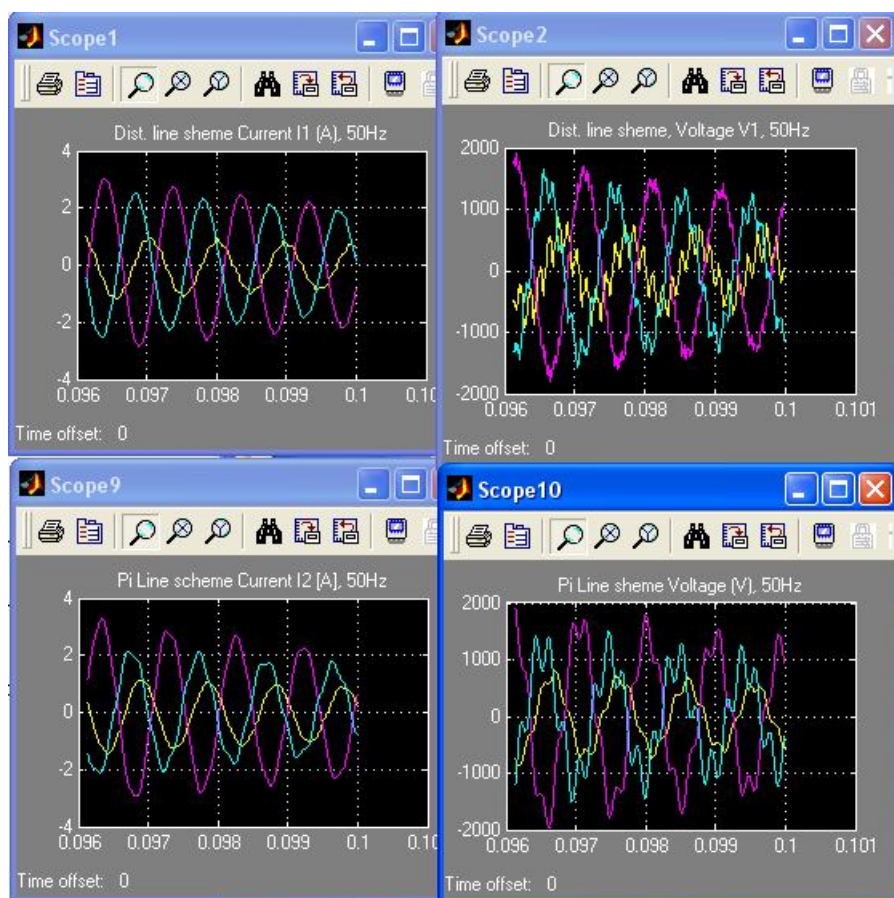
Scope1

Dist. line sheme Current I1 (A), 50Hz

4
2
0
-2
-4
0.096 0.097 0.098 0.099 0.1 0.10

Time offset: 0

Scope2

Dist. line sheme, Voltage V1, 50Hz

2000
1000
0
-1000
-2000
0.096 0.097 0.098 0.099 0.1 0.101

Time offset: 0

Scope9

Pi Line scheme Current I2 [A], 50Hz

4
2
0
-2
-4
0.096 0.097 0.098 0.099 0.1 0.10

Time offset: 0

Scope10

Pi Line sheme Voltage (V), 50Hz

2000
1000
0
-1000
-2000
0.096 0.097 0.098 0.099 0.1 0.101

Time offset: 0